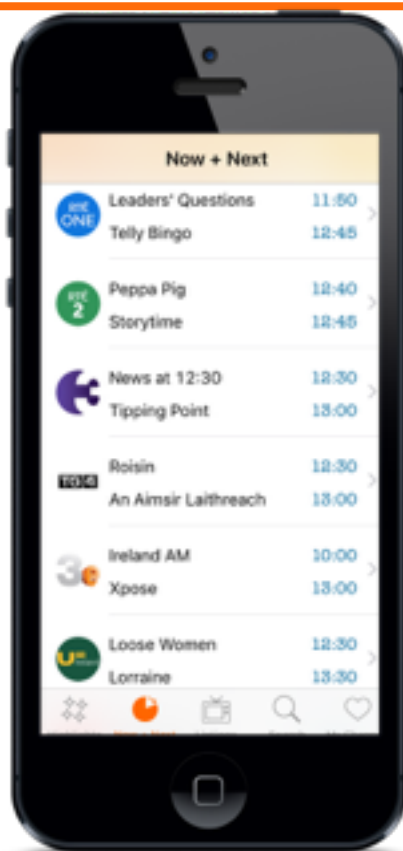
Now + Next

RTÉ ONE
Leaders' Questions 11:50
Telly Bingo 12:45

RTÉ 2
Peppa Pig 12:40
Storytime 12:45

News at 12:30 12:30
Tipping Point 13:00

TG4
Roisin 12:30
An Aimsir Laithreach 13:00

3e
Ireland AM 10:00
Xpose 13:00

UTV
Loose Women 12:30
Lorraine 13:30

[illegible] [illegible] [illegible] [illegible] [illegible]